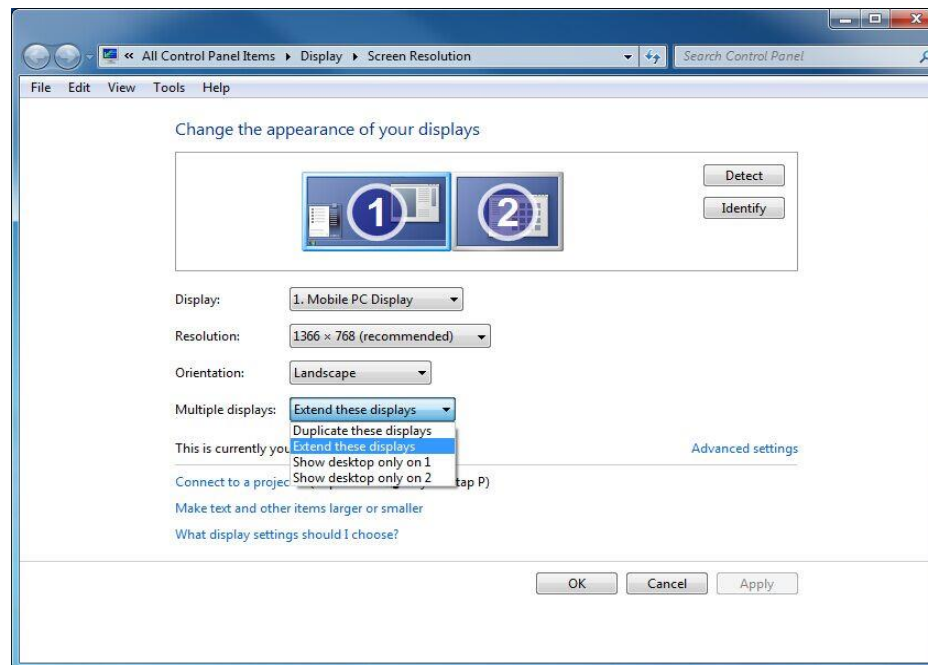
« All Control Panel Items ▸ Display ▸ Screen Resolution

Search Control Panel

File Edit View Tools Help

Change the appearance of your displays

1 2

Detect

Identify

Display: 1. Mobile PC Display

Resolution: 1366 × 768 (recommended)

Orientation: Landscape

Multiple displays: Extend these displays

Duplicate these displays
Extend these displays
Show desktop only on 1
Show desktop only on 2

This is currently you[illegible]

Advanced settings

Connect to a projec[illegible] tap P)

Make text and other items larger or smaller

What display settings should I choose?

OK Cancel Apply